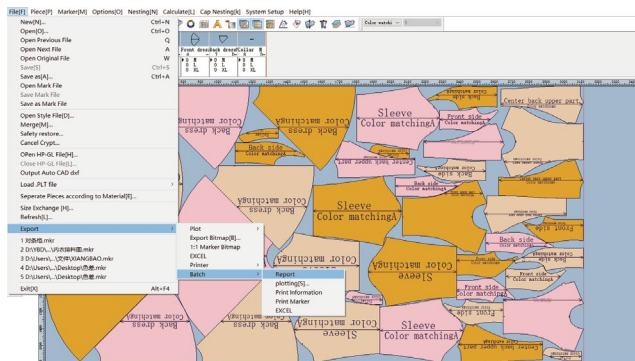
File[F] Piece[P] Marker[M] Options[O] Nesting[N] Calculate[L] Cap Nesting[G] System Setup Help[H]

New[N]... Ctrl+N
Open[O]... Ctrl+O
Open Previous File Q
Open Next File A
Open Original File W
Save[S] Ctrl+S
Save as[A]... Ctrl+A
Open Mark File
Save Mark File
Save as Mark File
Open Style File[D]...
Merge[M]...
Safety restore...
Cancel Crypt...
OPen HP-GL File[H]...
Close HP-GL File[L]...
Output Auto CAD dxf
Load .PLT file
Seperate Pieces according to Material[E]...
Size Exchange [H]...
Refresh[L]...
Export
1 发袋.mkr
2 D:\(\刘)\...\刘衣服料图.mkr
3 D:\Users\...\文件\XIANGBAO.mkr
4 D:\Users\...\Desktop\\圆裙.mkr
5 D:\Users\...\Desktop\\圆裙.mkr
Exit[X] Alt+F4

Plot
Export Bitmap[B]...
1:1 Marker Bitmap
EXCEL
Printer
Batch

Report
plotting[S]...
Print Information
Print Marker
EXCEL

Color matchi

Front dress
Back dress
Collar

Sleeve
Color matchingA
Color matching
Back dress
Front side
Color matching
Center back upper part
Back side
Color matching
Center back lower part
Sleeve
Color matchingA
Front side
Back side
Color matching
Color matching
Back dress
Sleeve
Color matchingA
Front side
Back dress
Center back upper part